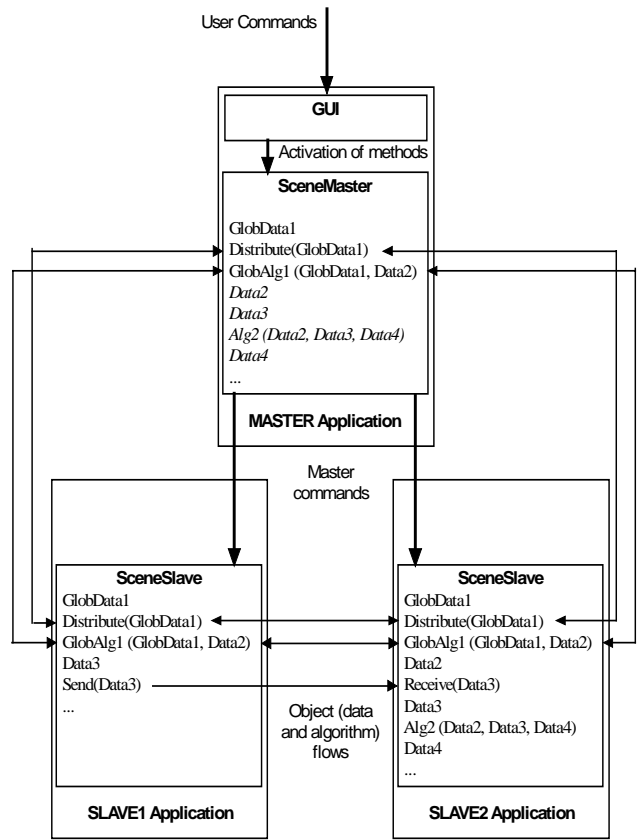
User Commands

GUI

Activation of methods

SceneMaster

GlobData1
Distribute(GlobData1)
GlobAlg1 (GlobData1, Data2)
*Data2*
*Data3*
*Alg2 (Data2, Data3, Data4)*
*Data4*
...

MASTER Application

Master commands

SceneSlave

GlobData1
Distribute(GlobData1)
GlobAlg1 (GlobData1, Data2)
Data3
Send(Data3)
...

SLAVE1 Application

Object (data and algorithm) flows

SceneSlave

GlobData1
Distribute(GlobData1)
GlobAlg1 (GlobData1, Data2)
Data2
Receive(Data3)
Data3
Alg2 (Data2, Data3, Data4)
Data4
...

SLAVE2 Application